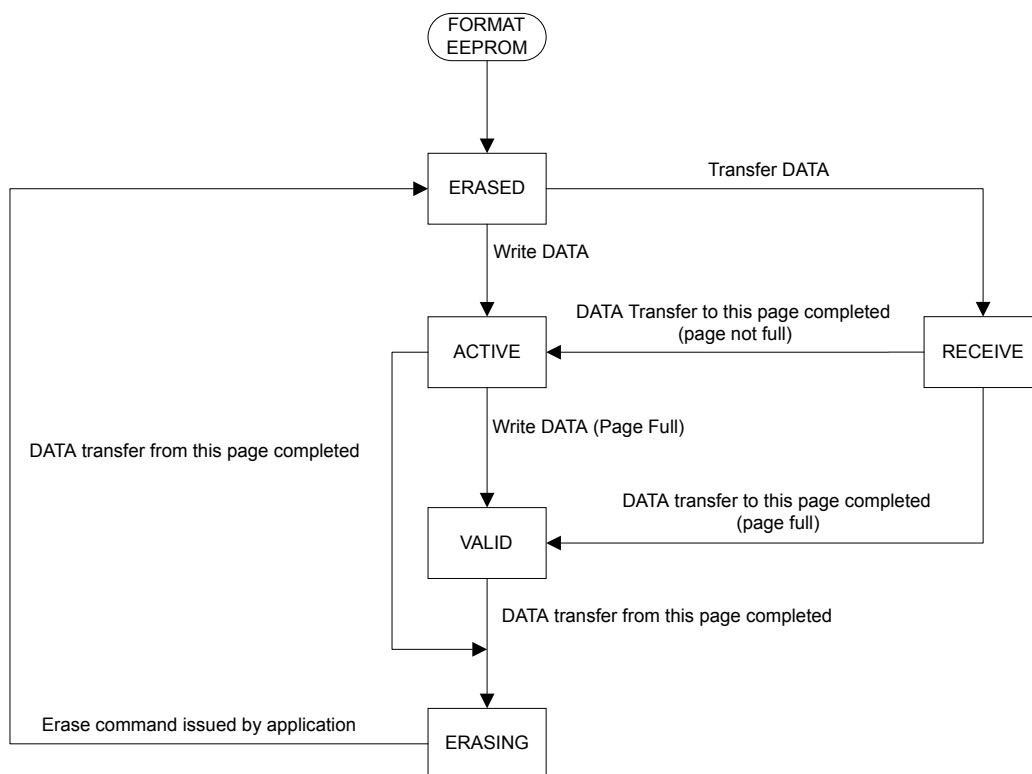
FORMAT EEPROM

ERASED

Transfer DATA

Write DATA

DATA Transfer to this page completed (page not full)

ACTIVE

RECEIVE

Write DATA (Page Full)

DATA transfer from this page completed

DATA transfer to this page completed (page full)

VALID

DATA transfer from this page completed

Erase command issued by application

ERASING